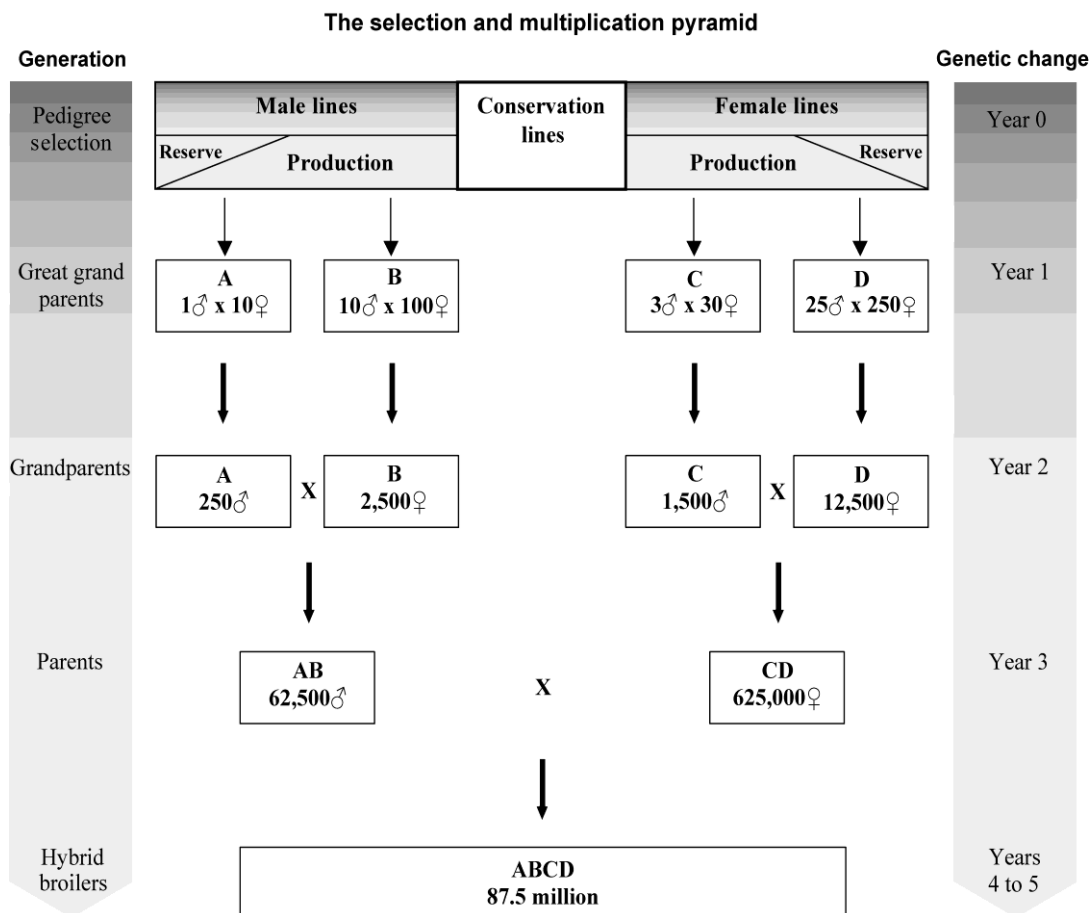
The selection and multiplication pyramid

Generation

Genetic change

Pedigree selection

Male lines

Reserve

Production

Conservation lines

Female lines

Production

Reserve

Year 0

Great grand parents

A
1♂ x 10♀

B
10♂ x 100♀

C
3♂ x 30♀

D
25♂ x 250♀

Year 1

Grandparents

A
250♂

X

B
2,500♀

C
1,500♂

X

D
12,500♀

Year 2

Parents

AB
62,500♂

X

CD
625,000♀

Year 3

Hybrid broilers

ABCD
87.5 million

Years 4 to 5